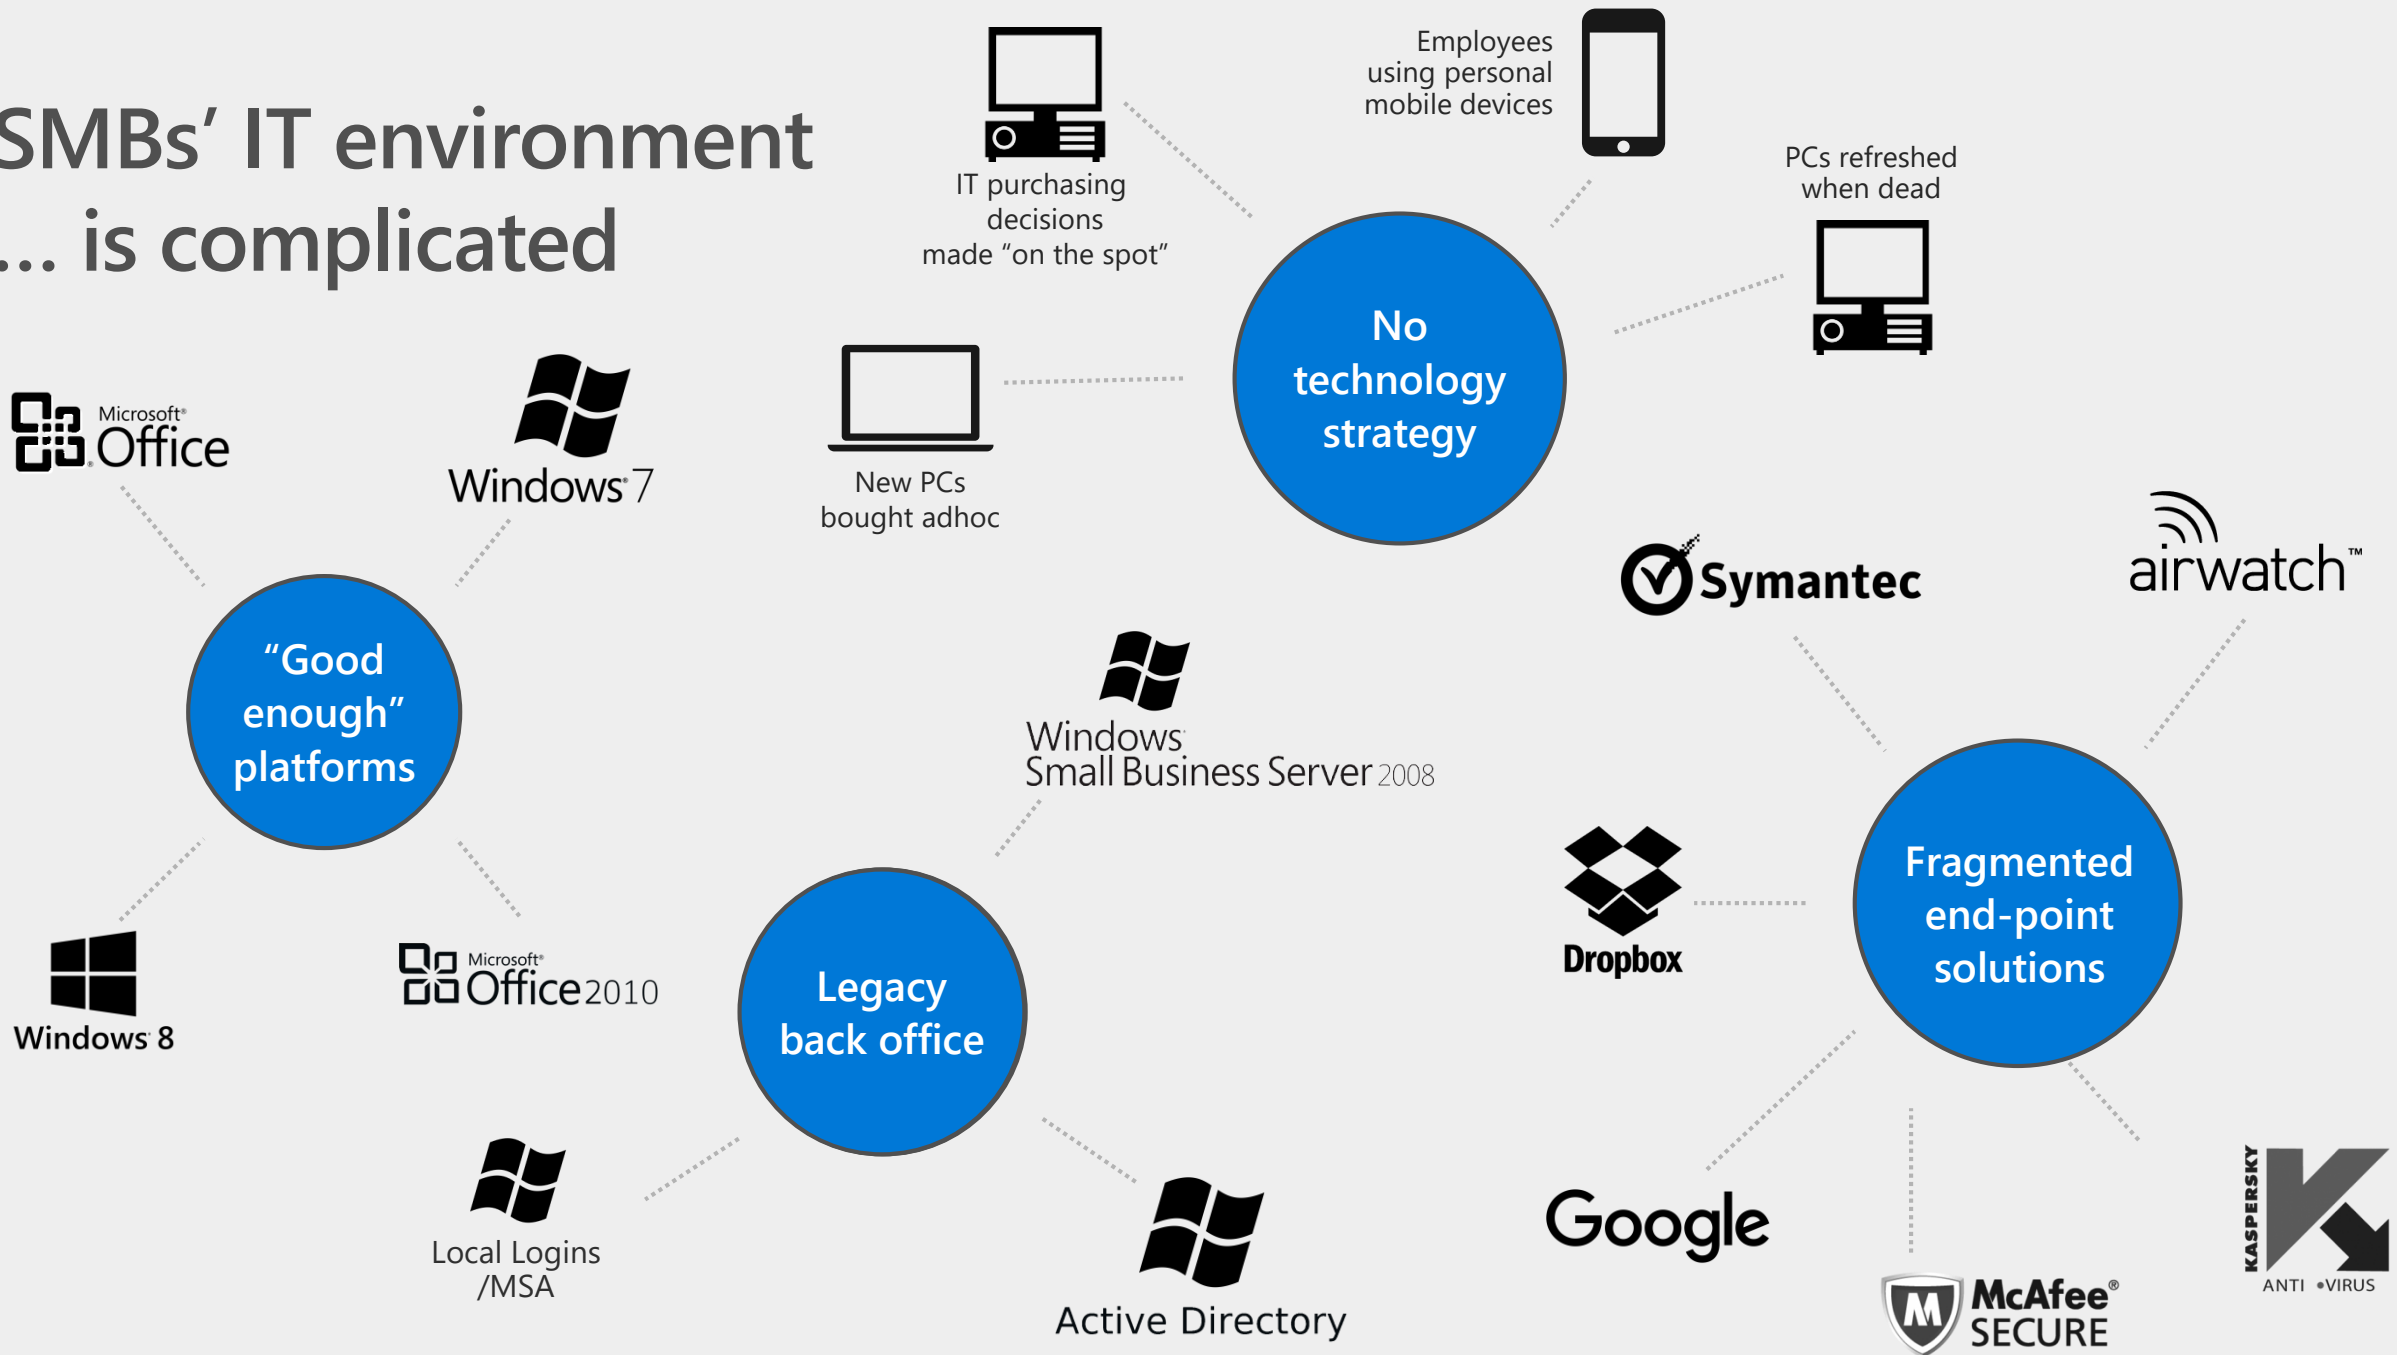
SMBs' IT environment
... is complicated

IT purchasing decisions made "on the spot"

Employees using personal mobile devices

PCs refreshed when dead

New PCs bought adhoc

No technology strategy

Microsoft Office

Windows 7

"Good enough" platforms

Windows 8

Microsoft Office 2010

Windows Small Business Server 2008

Legacy back office

Local Logins /MSA

Active Directory

Symantec

airwatch™

Dropbox

Fragmented end-point solutions

Google

McAfee® SECURE

KASPERSKY ANTI-VIRUS